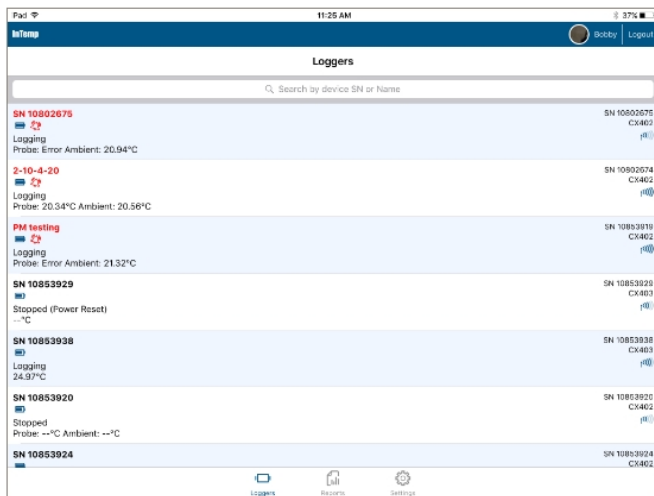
iPad
11:25 AM
37%

InTemp
Bobby
Logout

Loggers

Search by device SN or Name

SN 10802675
Logging
Probe: Error Ambient: 20.94°C
SN 10802675
CX402

2-10-4-20
Logging
Probe: 20.34°C Ambient: 20.56°C
SN 10802674
CX402

PM testing
Logging
Probe: Error Ambient: 21.32°C
SN 10853919
CX402

SN 10853929
Stopped (Power Reset)
--°C
SN 10853929
CX403

SN 10853938
Logging
24.97°C
SN 10853938
CX403

SN 10853920
Stopped
Probe: --°C Ambient: --°C
SN 10853920
CX402

SN 10853924
SN 10853924
CX402

Loggers
Reports
Settings